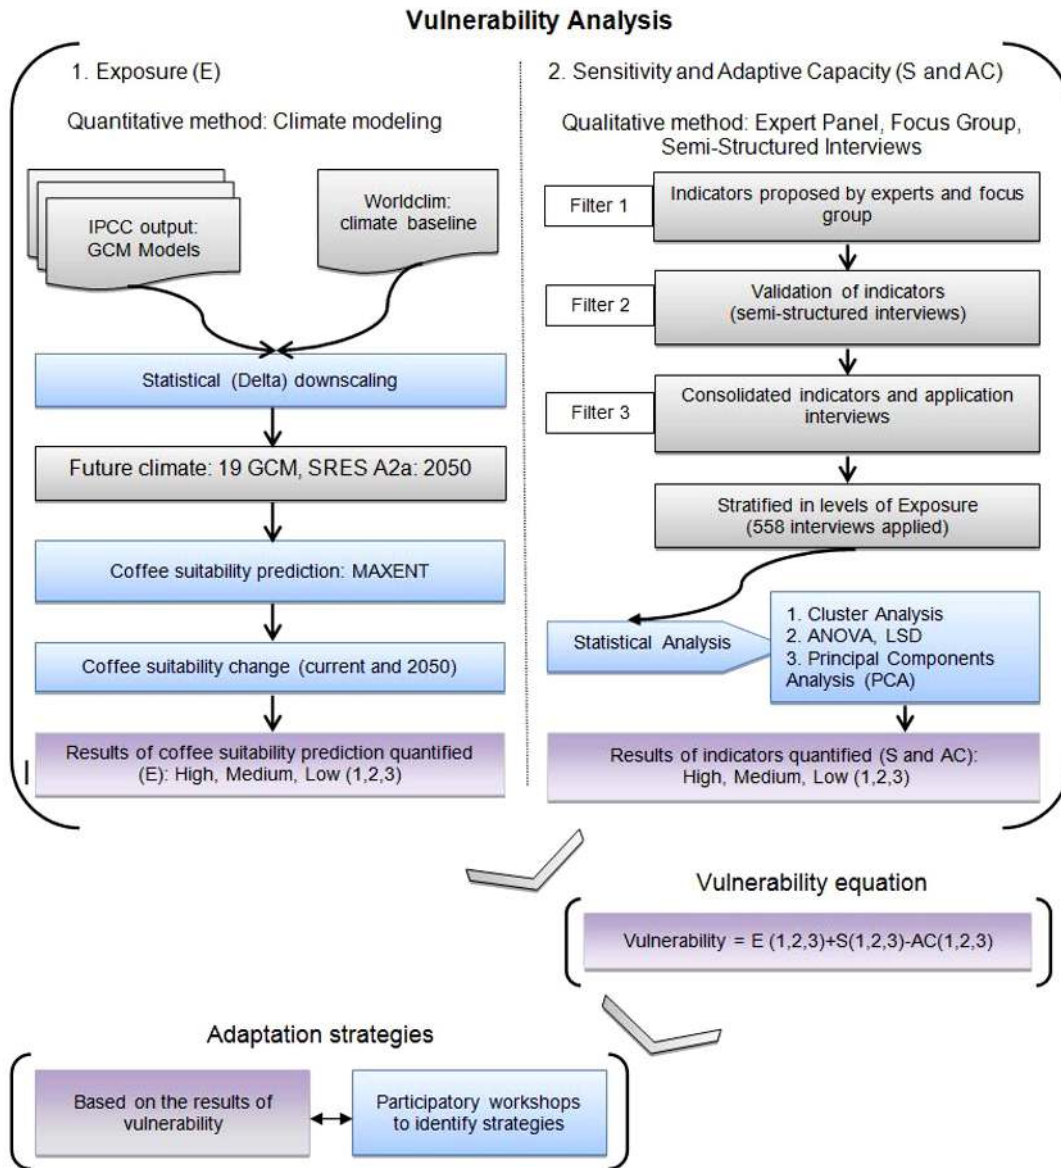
Vulnerability Analysis

1. Exposure (E)

Quantitative method: Climate modeling

IPCC output: GCM Models

Worldclim: climate baseline

Statistical (Delta) downscaling

Future climate: 19 GCM, SRES A2a: 2050

Coffee suitability prediction: MAXENT

Coffee suitability change (current and 2050)

Results of coffee suitability prediction quantified (E): High, Medium, Low (1,2,3)

2. Sensitivity and Adaptive Capacity (S and AC)

Qualitative method: Expert Panel, Focus Group, Semi-Structured Interviews

Filter 1

Indicators proposed by experts and focus group

Filter 2

Validation of indicators (semi-structured interviews)

Filter 3

Consolidated indicators and application interviews

Stratified in levels of Exposure (558 interviews applied)

Statistical Analysis

1. Cluster Analysis
2. ANOVA, LSD
3. Principal Components Analysis (PCA)

Results of indicators quantified (S and AC): High, Medium, Low (1,2,3)

Vulnerability equation

Vulnerability = E (1,2,3)+S(1,2,3)-AC(1,2,3)

Adaptation strategies

Based on the results of vulnerability

Participatory workshops to identify strategies